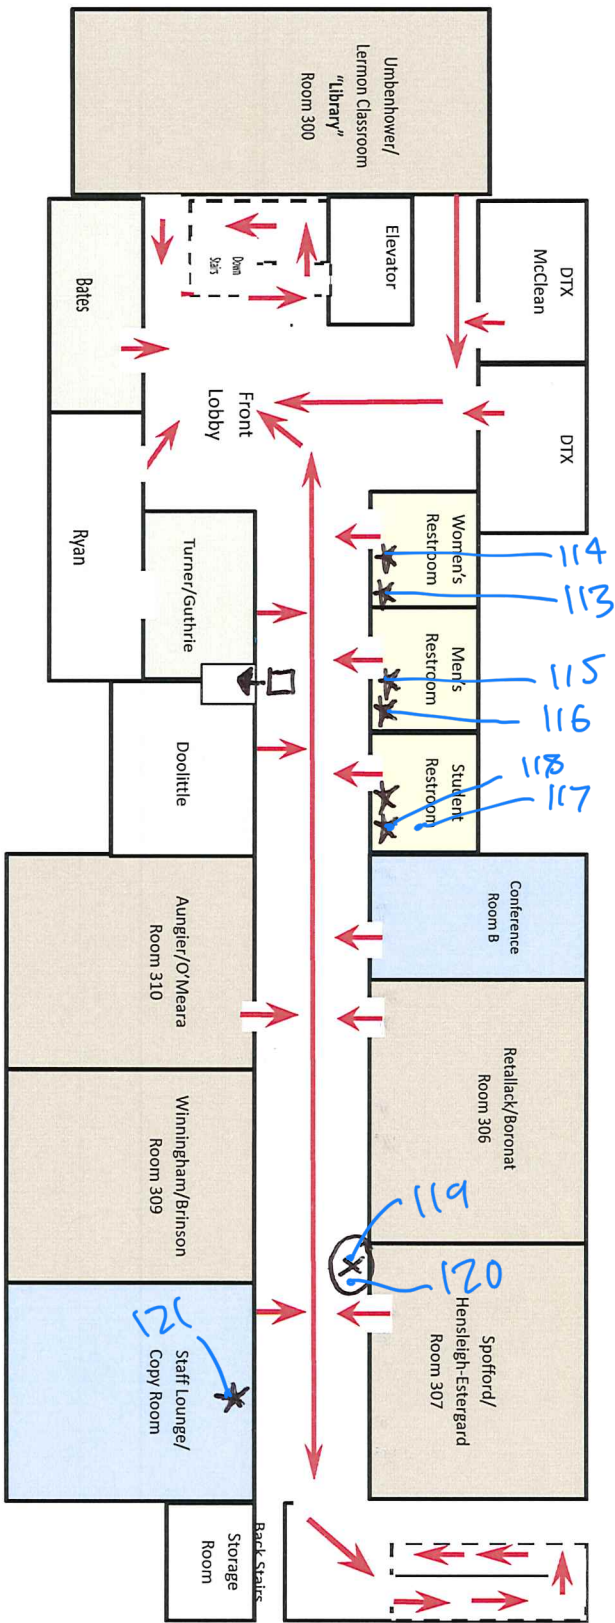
Umbenhower/
Lermon Classroom
"Library"
Room 300

Elevator

Down Stairs

DTX
McClean

Bates

Front
Lobby

DTX

Ryan

Turner/Guthrie

Women's
Restroom

114
113

Men's
Restroom

115
116

Doolittle

Student
Restroom

118
117

Conference
Room B

Aungier/O'Meara
Room 310

Retallack/Boronat
Room 306

Winningham/Brinson
Room 309

119
120

Spofford/
Hensleigh-Estergard
Room 307

121
Staff Lounge/
Copy Room

Storage
Room

Back Stairs